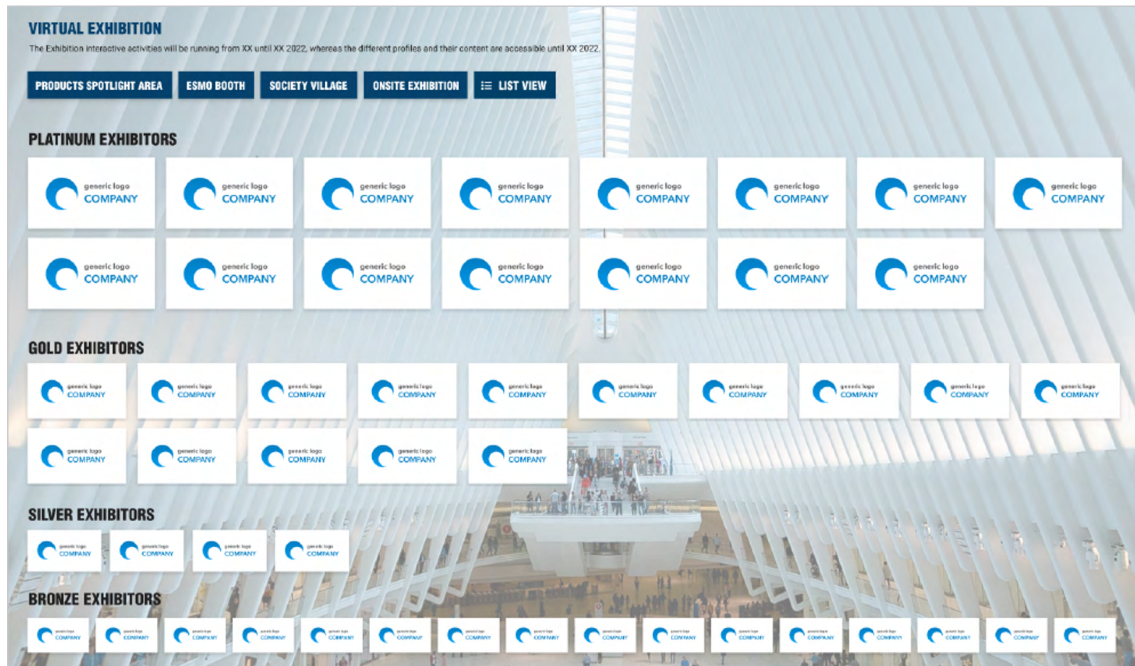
VIRTUAL EXHIBITION

The Exhibition interactive activities will be running from XX until XX 2022, whereas the different profiles and their content are accessible until XX 2022.

PRODUCTS SPOTLIGHT AREA
ESMO BOOTH
SOCIETY VILLAGE
ONSITE EXHIBITION
LIST VIEW

PLATINUM EXHIBITORS

generic logo COMPANY
generic logo COMPANY
generic logo COMPANY
generic logo COMPANY
generic logo COMPANY
generic logo COMPANY
generic logo COMPANY
generic logo COMPANY
generic logo COMPANY
generic logo COMPANY
generic logo COMPANY
generic logo COMPANY
generic logo COMPANY
generic logo COMPANY
generic logo COMPANY

GOLD EXHIBITORS

generic logo COMPANY
generic logo COMPANY
generic logo COMPANY
generic logo COMPANY
generic logo COMPANY
generic logo COMPANY
generic logo COMPANY
generic logo COMPANY
generic logo COMPANY
generic logo COMPANY
generic logo COMPANY
generic logo COMPANY
generic logo COMPANY
generic logo COMPANY
generic logo COMPANY

SILVER EXHIBITORS

generic logo COMPANY
generic logo COMPANY
generic logo COMPANY
generic logo COMPANY

BRONZE EXHIBITORS

generic logo COMPANY
generic logo COMPANY
generic logo COMPANY
generic logo COMPANY
generic logo COMPANY
generic logo COMPANY
generic logo COMPANY
generic logo COMPANY
generic logo COMPANY
generic logo COMPANY
generic logo COMPANY
generic logo COMPANY
generic logo COMPANY
generic logo COMPANY
generic logo COMPANY
generic logo COMPANY